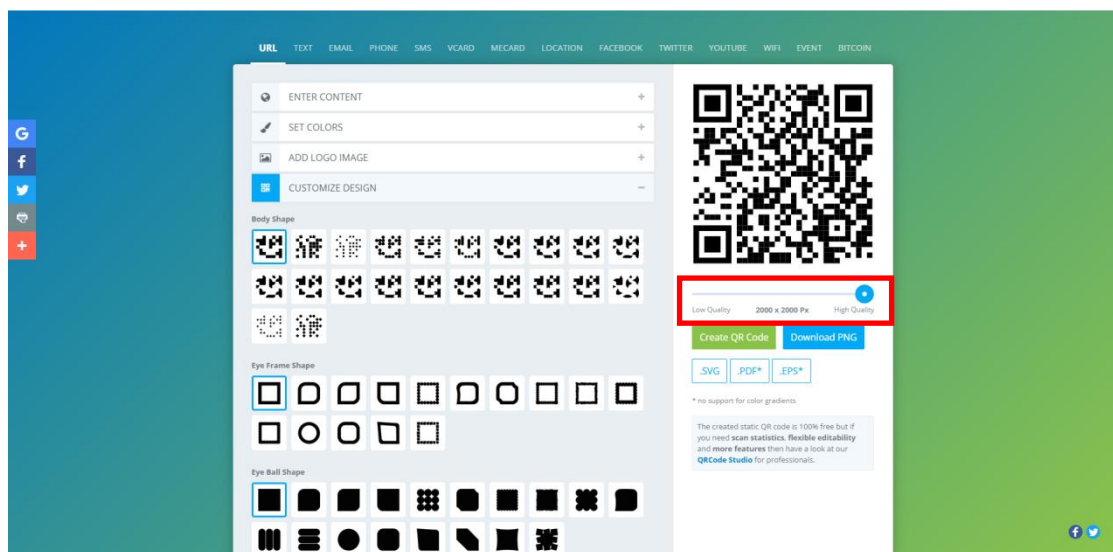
URL TEXT EMAIL PHONE SMS VCARD MECARD LOCATION FACEBOOK TWITTER YOUTUBE WIFI EVENT BITCOIN

ENTER CONTENT +

SET COLORS +

ADD LOGO IMAGE +

CUSTOMIZE DESIGN −

Body Shape

Eye Frame Shape

Eye Ball Shape

Low Quality 2000 x 2000 Px High Quality

Create QR Code Download PNG

.SVG .PDF* .EPS*

* no support for color gradients

The created static QR code is 100% free but if you need **scan statistics**, **flexible editability** and **more features** then have a look at our **QRCode Studio** for professionals.